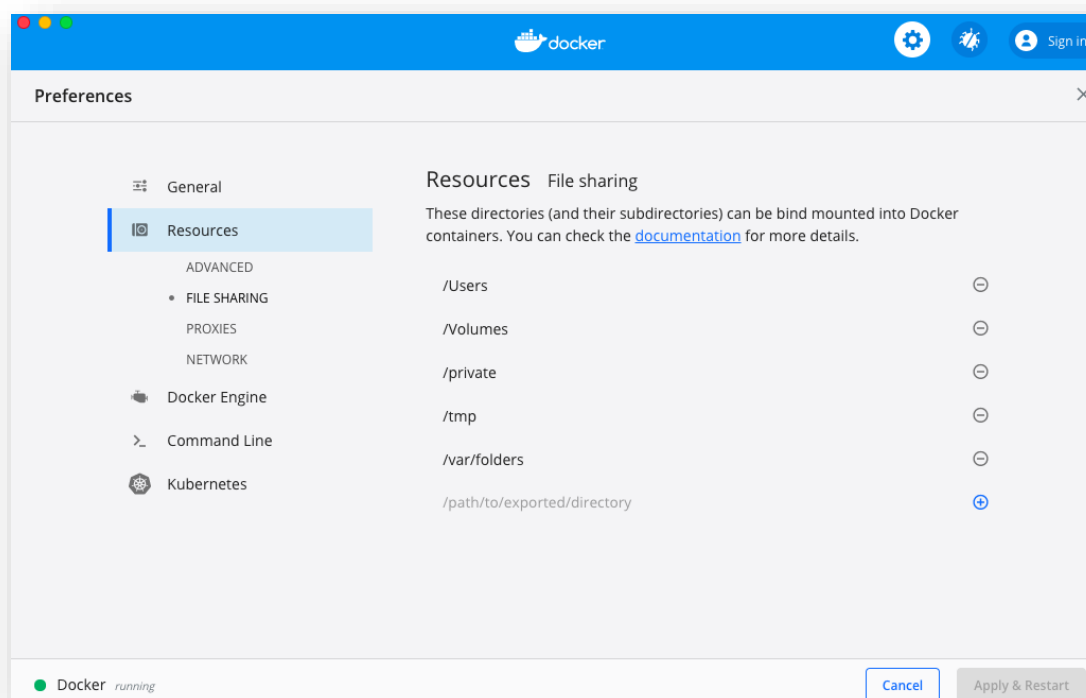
docker

Sign in

Preferences

General

Resources

ADVANCED

FILE SHARING

PROXIES

NETWORK

Docker Engine

Command Line

Kubernetes

Resources File sharing

These directories (and their subdirectories) can be bind mounted into Docker containers. You can check the documentation for more details.

/Users

/Volumes

/private

/tmp

/var/folders

/path/to/exported/directory

Docker running

Cancel

Apply & Restart